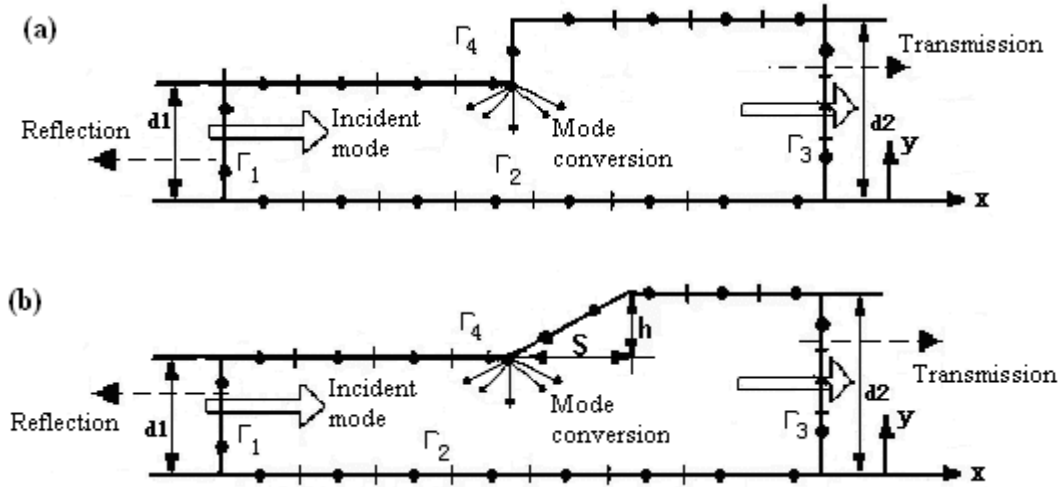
(a)

$\Gamma_4$

Transmission

Reflection

d1

Incident mode

Mode conversion

d2

$\Gamma_1$

$\Gamma_2$

$\Gamma_3$

y

x

(b)

$\Gamma_4$

h

S

Reflection

d1

Incident mode

Mode conversion

Transmission

d2

$\Gamma_1$

$\Gamma_2$

$\Gamma_3$

y

x